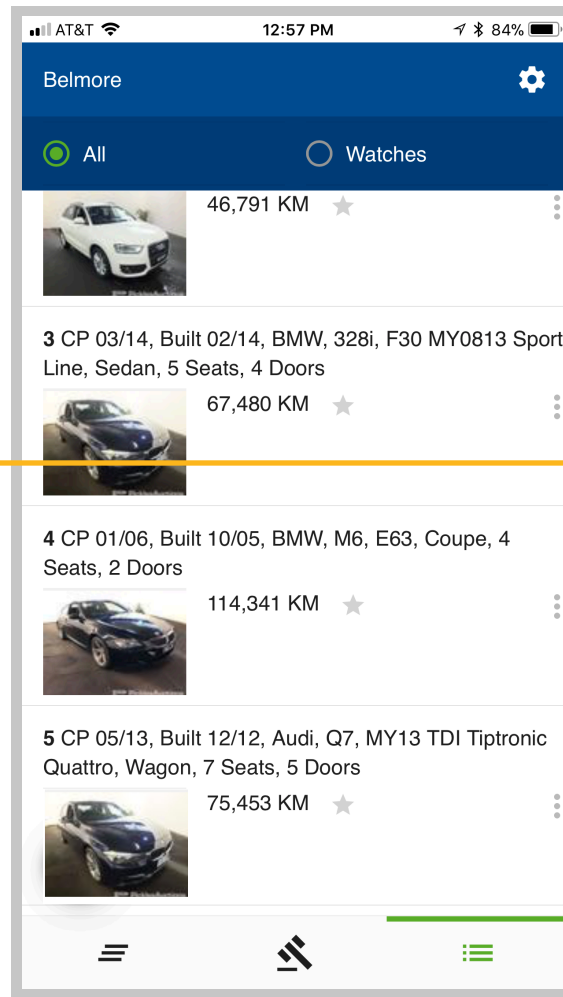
AT&T 12:57 PM 84%

Belmore

All Watches

46,791 KM

3 CP 03/14, Built 02/14, BMW, 328i, F30 MY0813 Sport Line, Sedan, 5 Seats, 4 Doors

67,480 KM

4 CP 01/06, Built 10/05, BMW, M6, E63, Coupe, 4 Seats, 2 Doors

114,341 KM

5 CP 05/13, Built 12/12, Audi, Q7, MY13 TDI Tiptronic Quattro, Wagon, 7 Seats, 5 Doors

75,453 KM